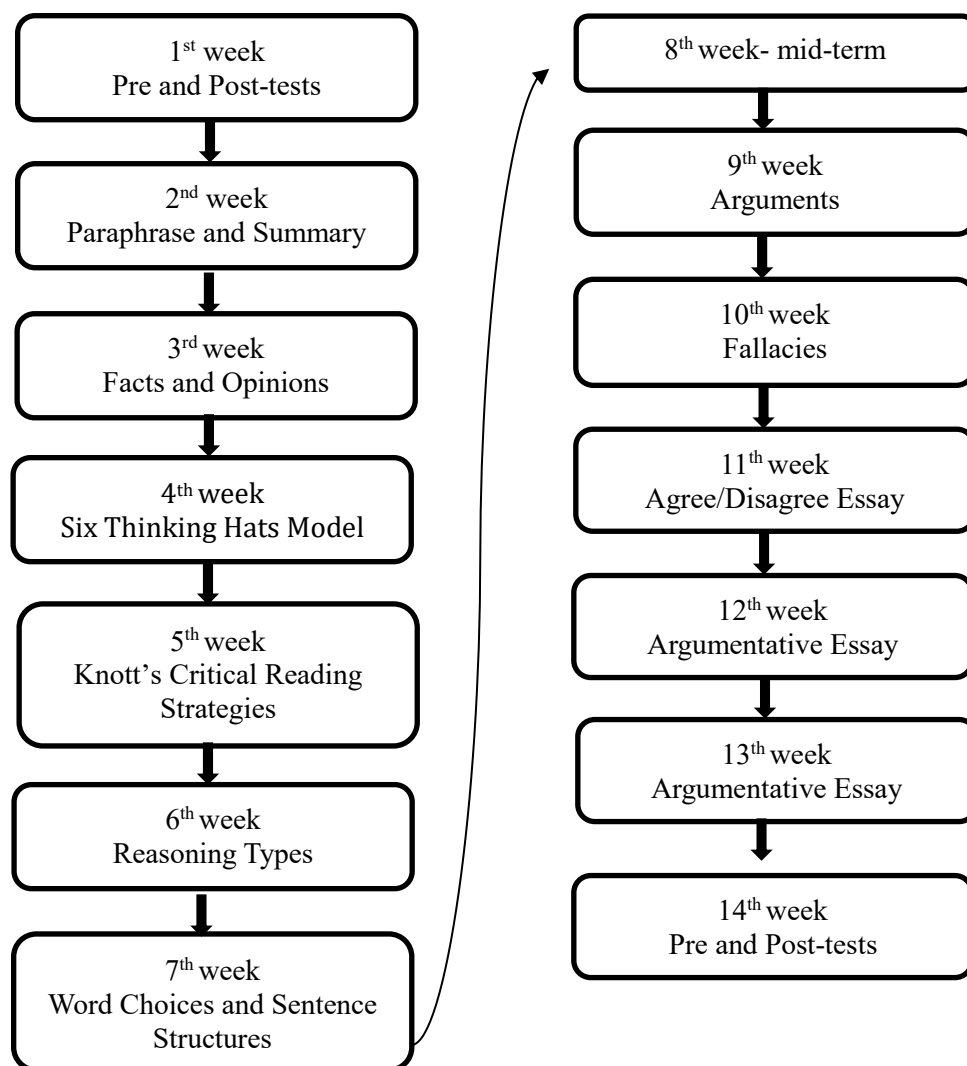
1st week
Pre and Post-tests

2nd week
Paraphrase and Summary

3rd week
Facts and Opinions

4th week
Six Thinking Hats Model

5th week
Knott's Critical Reading Strategies

6th week
Reasoning Types

7th week
Word Choices and Sentence Structures

8th week- mid-term

9th week
Arguments

10th week
Fallacies

11th week
Agree/Disagree Essay

12th week
Argumentative Essay

13th week
Argumentative Essay

14th week
Pre and Post-tests